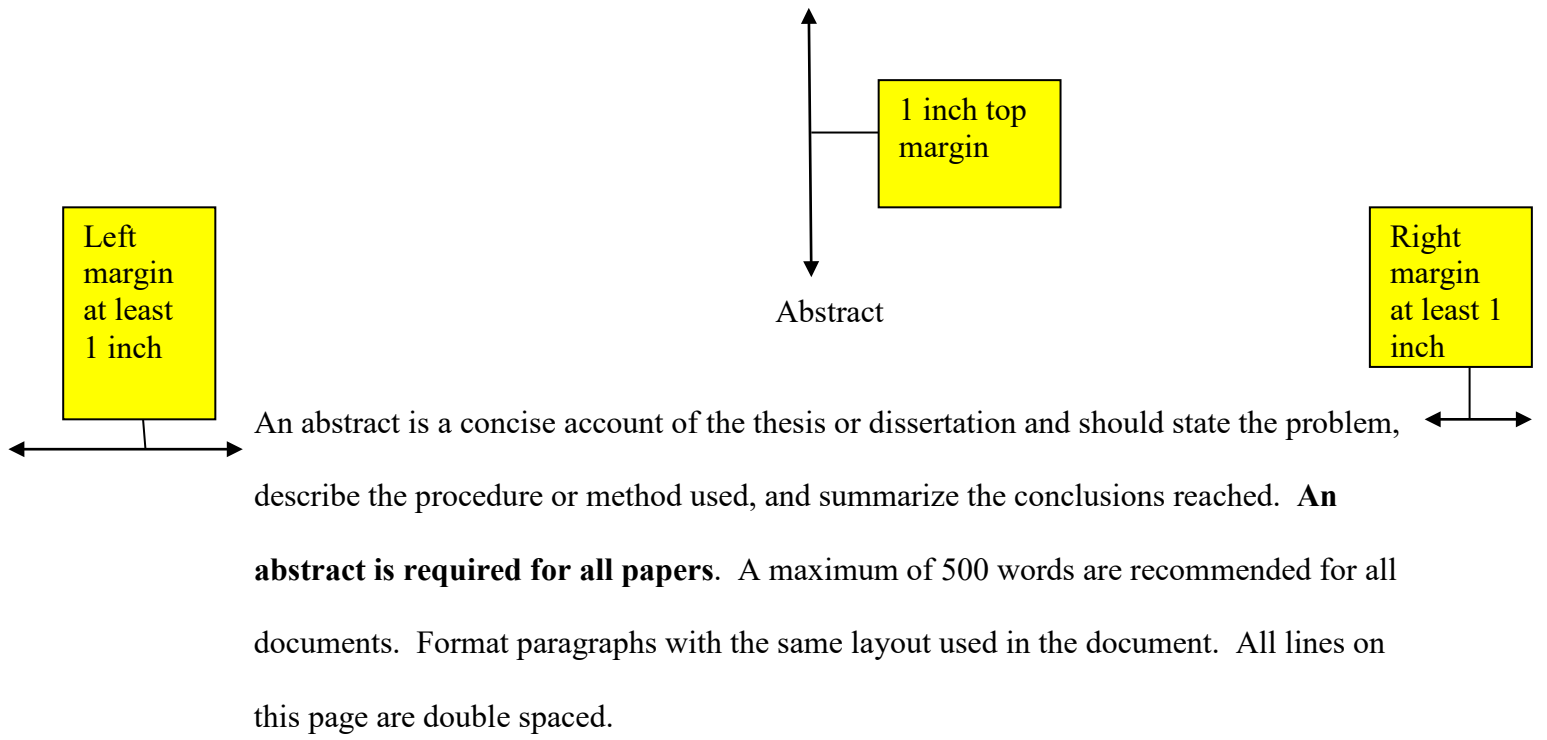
1 inch top margin

Left margin at least 1 inch

Abstract

Right margin at least 1 inch

An abstract is a concise account of the thesis or dissertation and should state the problem, describe the procedure or method used, and summarize the conclusions reached. **An abstract is required for all papers**. A maximum of 500 words are recommended for all documents. Format paragraphs with the same layout used in the document. All lines on this page are double spaced.